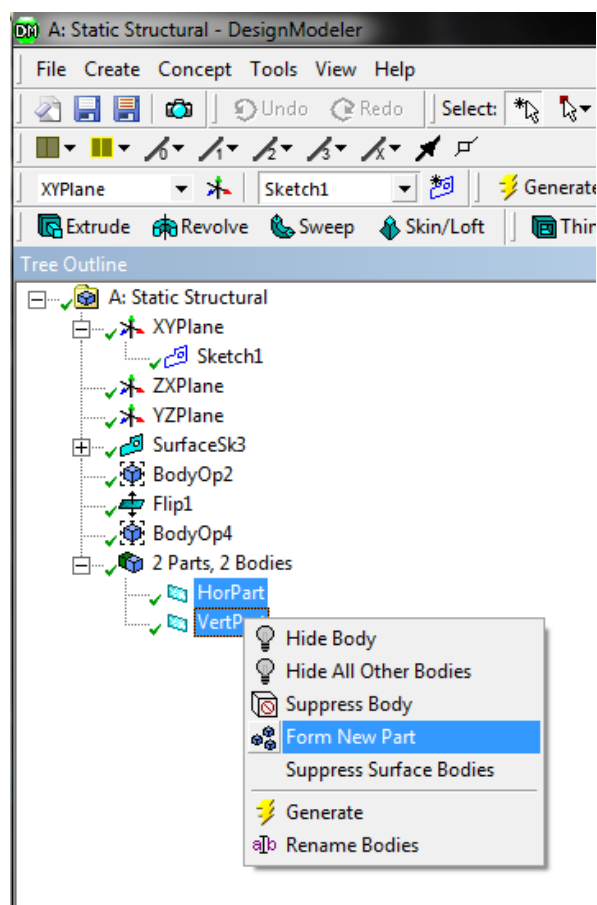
DM A: Static Structural - DesignModeler

File Create Concept Tools View Help

Undo Redo Select:

XYPlane Sketch1 Generate

Extrude Revolve Sweep Skin/Loft Thin

Tree Outline

A: Static Structural
XYPlane
Sketch1
ZXPlane
YZPlane
SurfaceSk3
BodyOp2
Flip1
BodyOp4
2 Parts, 2 Bodies
HorPart
VertP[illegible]

Hide Body
Hide All Other Bodies
Suppress Body
Form New Part
Suppress Surface Bodies
Generate
Rename Bodies